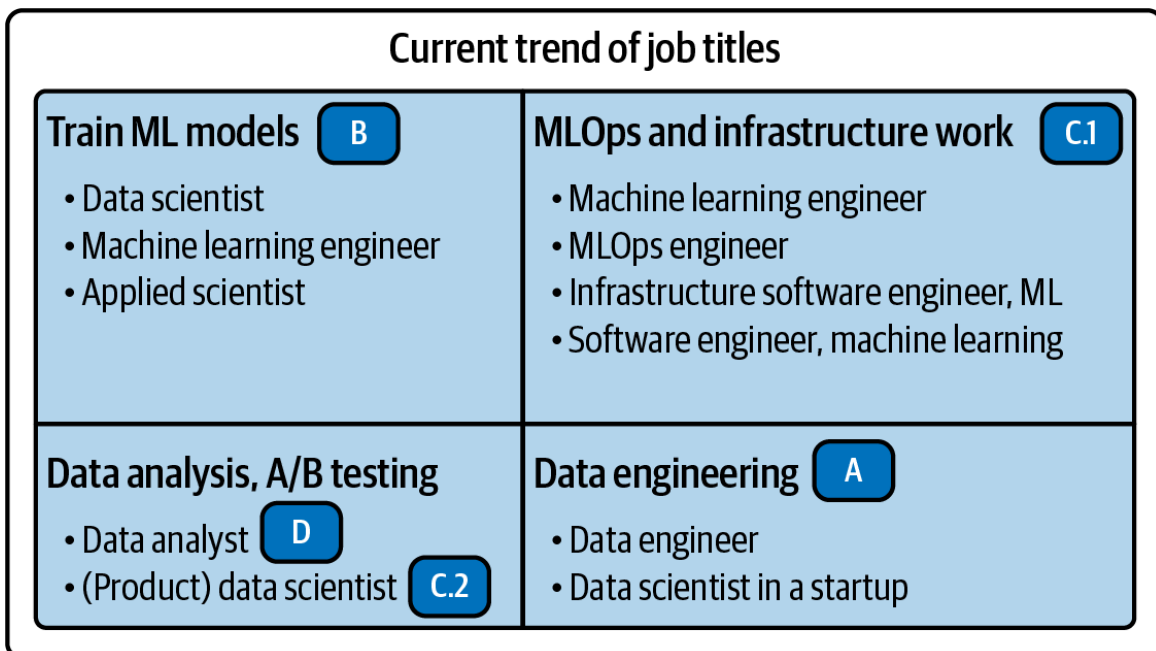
Current trend of job titles

Train ML models B
• Data scientist
• Machine learning engineer
• Applied scientist

MLOps and infrastructure work C.1
• Machine learning engineer
• MLOps engineer
• Infrastructure software engineer, ML
• Software engineer, machine learning

Data analysis, A/B testing
• Data analyst D
• (Product) data scientist C.2

Data engineering A
• Data engineer
• Data scientist in a startup